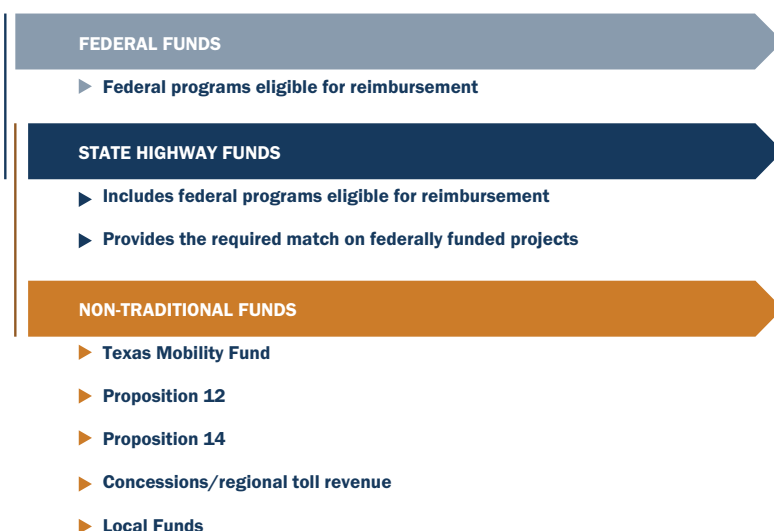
FEDERAL FUNDS

Federal programs eligible for reimbursement

STATE HIGHWAY FUNDS

Includes federal programs eligible for reimbursement

Provides the required match on federally funded projects

NON-TRADITIONAL FUNDS

Texas Mobility Fund

Proposition 12

Proposition 14

Concessions/regional toll revenue

Local Funds